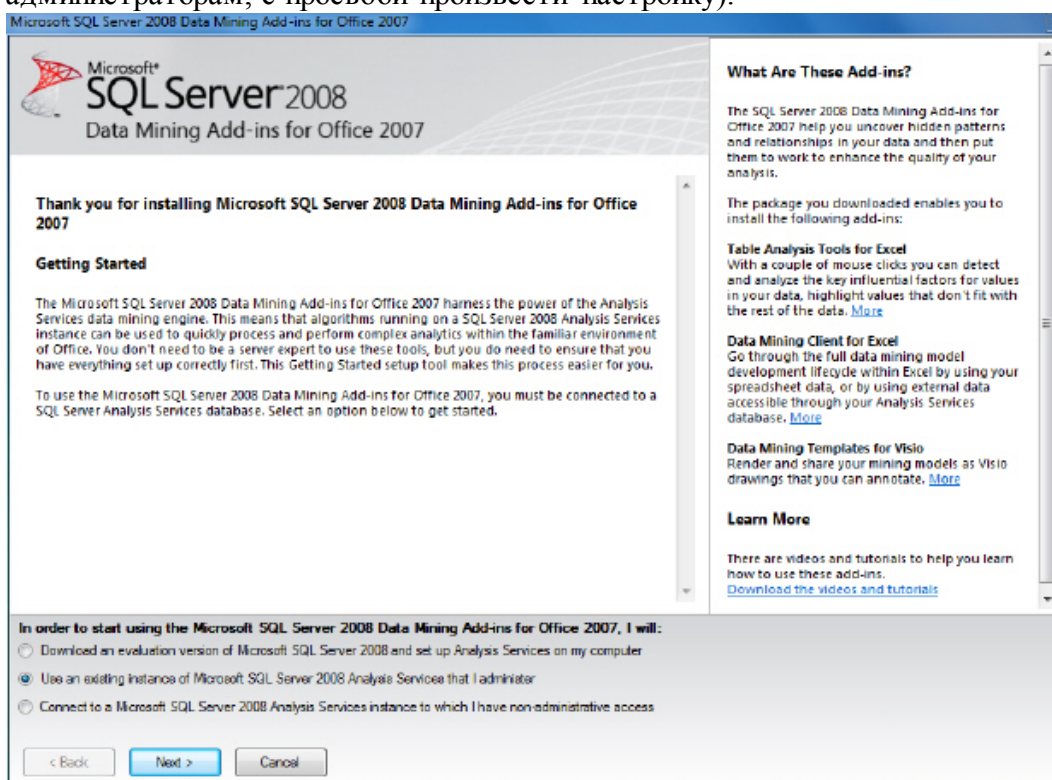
администраторам, с просьбой произвести настройку).

Microsoft SQL Server 2008 Data Mining Add-ins for Office 2007

Microsoft® SQL Server 2008
Data Mining Add-ins for Office 2007

Thank you for installing Microsoft SQL Server 2008 Data Mining Add-ins for Office 2007

Getting Started

The Microsoft SQL Server 2008 Data Mining Add-ins for Office 2007 harness the power of the Analysis Services data mining engine. This means that algorithms running on a SQL Server 2008 Analysis Services instance can be used to quickly process and perform complex analytics within the familiar environment of Office. You don't need to be a server expert to use these tools, but you do need to ensure that you have everything set up correctly first. This Getting Started setup tool makes this process easier for you.

To use the Microsoft SQL Server 2008 Data Mining Add-ins for Office 2007, you must be connected to a SQL Server Analysis Services database. Select an option below to get started.

What Are These Add-ins?

The SQL Server 2008 Data Mining Add-ins for Office 2007 help you uncover hidden patterns and relationships in your data and then put them to work to enhance the quality of your analysis.

The package you downloaded enables you to install the following add-ins:

Table Analysis Tools for Excel
With a couple of mouse clicks you can detect and analyze the key influential factors for values in your data, highlight values that don't fit with the rest of the data. More

Data Mining Client for Excel
Go through the full data mining model development lifecycle within Excel by using your spreadsheet data, or by using external data accessible through your Analysis Services database. More

Data Mining Templates for Visio
Render and share your mining models as Visio drawings that you can annotate. More

Learn More

There are videos and tutorials to help you learn how to use these add-ins.
Download the videos and tutorials

In order to start using the Microsoft SQL Server 2008 Data Mining Add-ins for Office 2007, I will:
Download an evaluation version of Microsoft SQL Server 2008 and set up Analysis Services on my computer
Use an existing instance of Microsoft SQL Server 2008 Analysis Services that I administer
Connect to a Microsoft SQL Server 2008 Analysis Services instance to which I have non-administrative access

< Back | Next > | Cancel